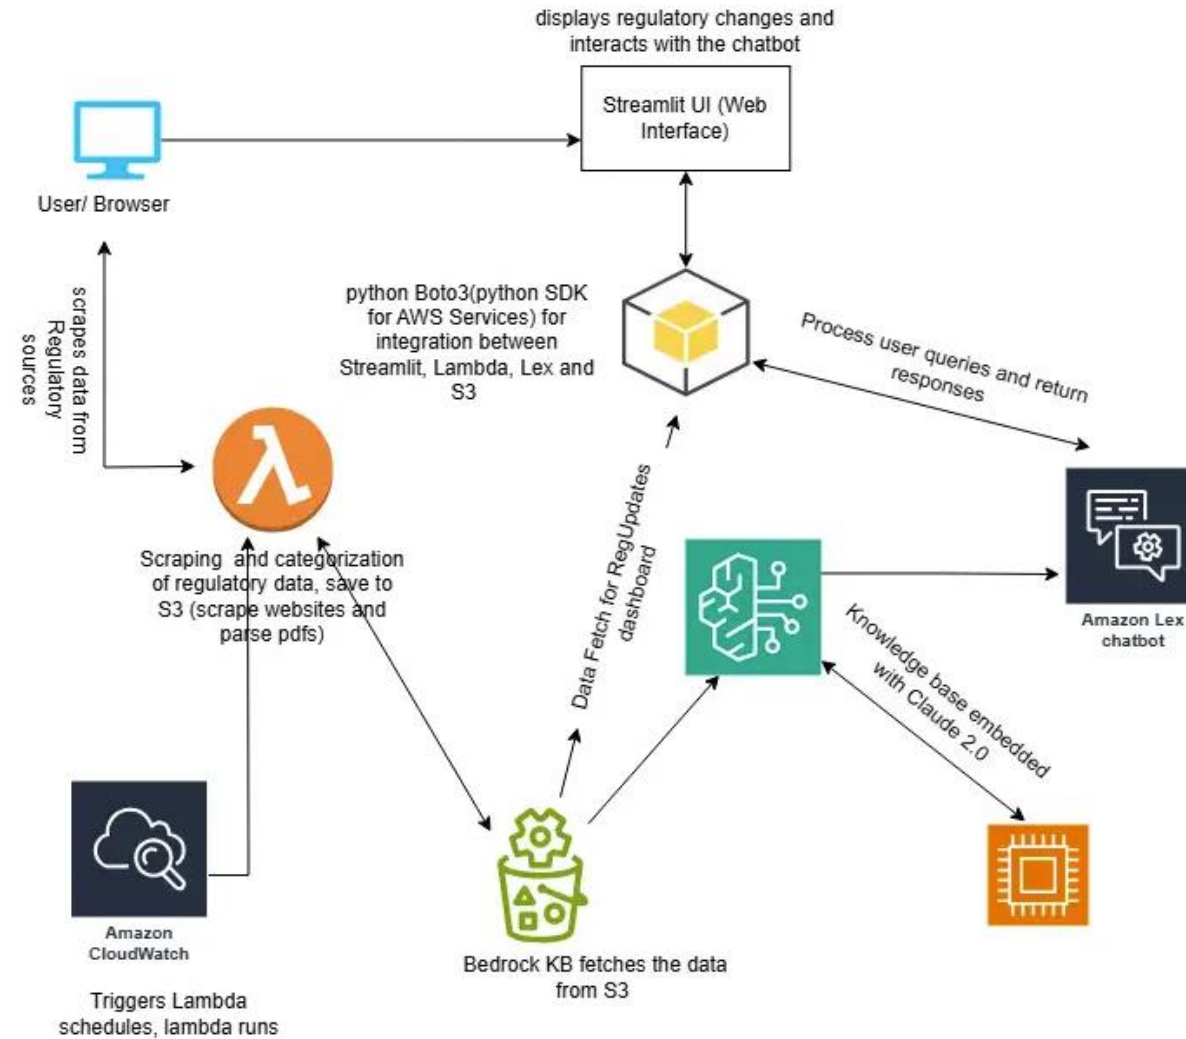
displays regulatory changes and interacts with the chatbot

Streamlit UI (Web Interface)

User/ Browser

scrapes data from Regulatory sources

python Boto3(python SDK for AWS Services) for integration between Streamlit, Lambda, Lex and S3

Process user queries and return responses

Scraping and categorization of regulatory data, save to S3 (scrape websites and parse pdfs)

Data Fetch for RegUpdates dashboard

Amazon Lex chatbot

Knowledge base embedded with Claude 2.0

Amazon CloudWatch

Triggers Lambda schedules, lambda runs

Bedrock KB fetches the data from S3